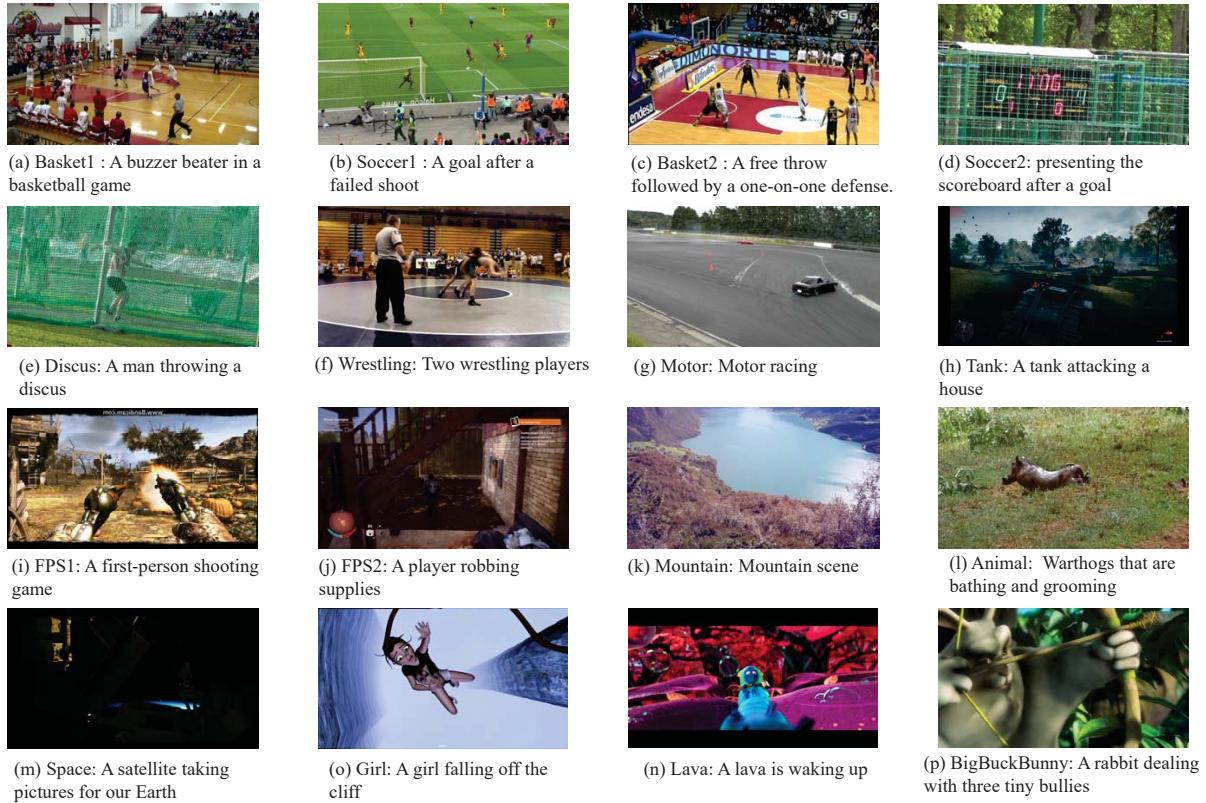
(a) Basket1 : A buzzer beater in a basketball game

(b) Soccer1 : A goal after a failed shoot

(c) Basket2 : A free throw followed by a one-on-one defense.

(d) Soccer2: presenting the scoreboard after a goal

(e) Discus: A man throwing a discus

(f) Wrestling: Two wrestling players

(g) Motor: Motor racing

(h) Tank: A tank attacking a house

(i) FPS1: A first-person shooting game

(j) FPS2: A player robbing supplies

(k) Mountain: Mountain scene

(l) Animal: Warthogs that are bathing and grooming

(m) Space: A satellite taking pictures for our Earth

(o) Girl: A girl falling off the cliff

(n) Lava: A lava is waking up

(p) BigBuckBunny: A rabbit dealing with three tiny bullies